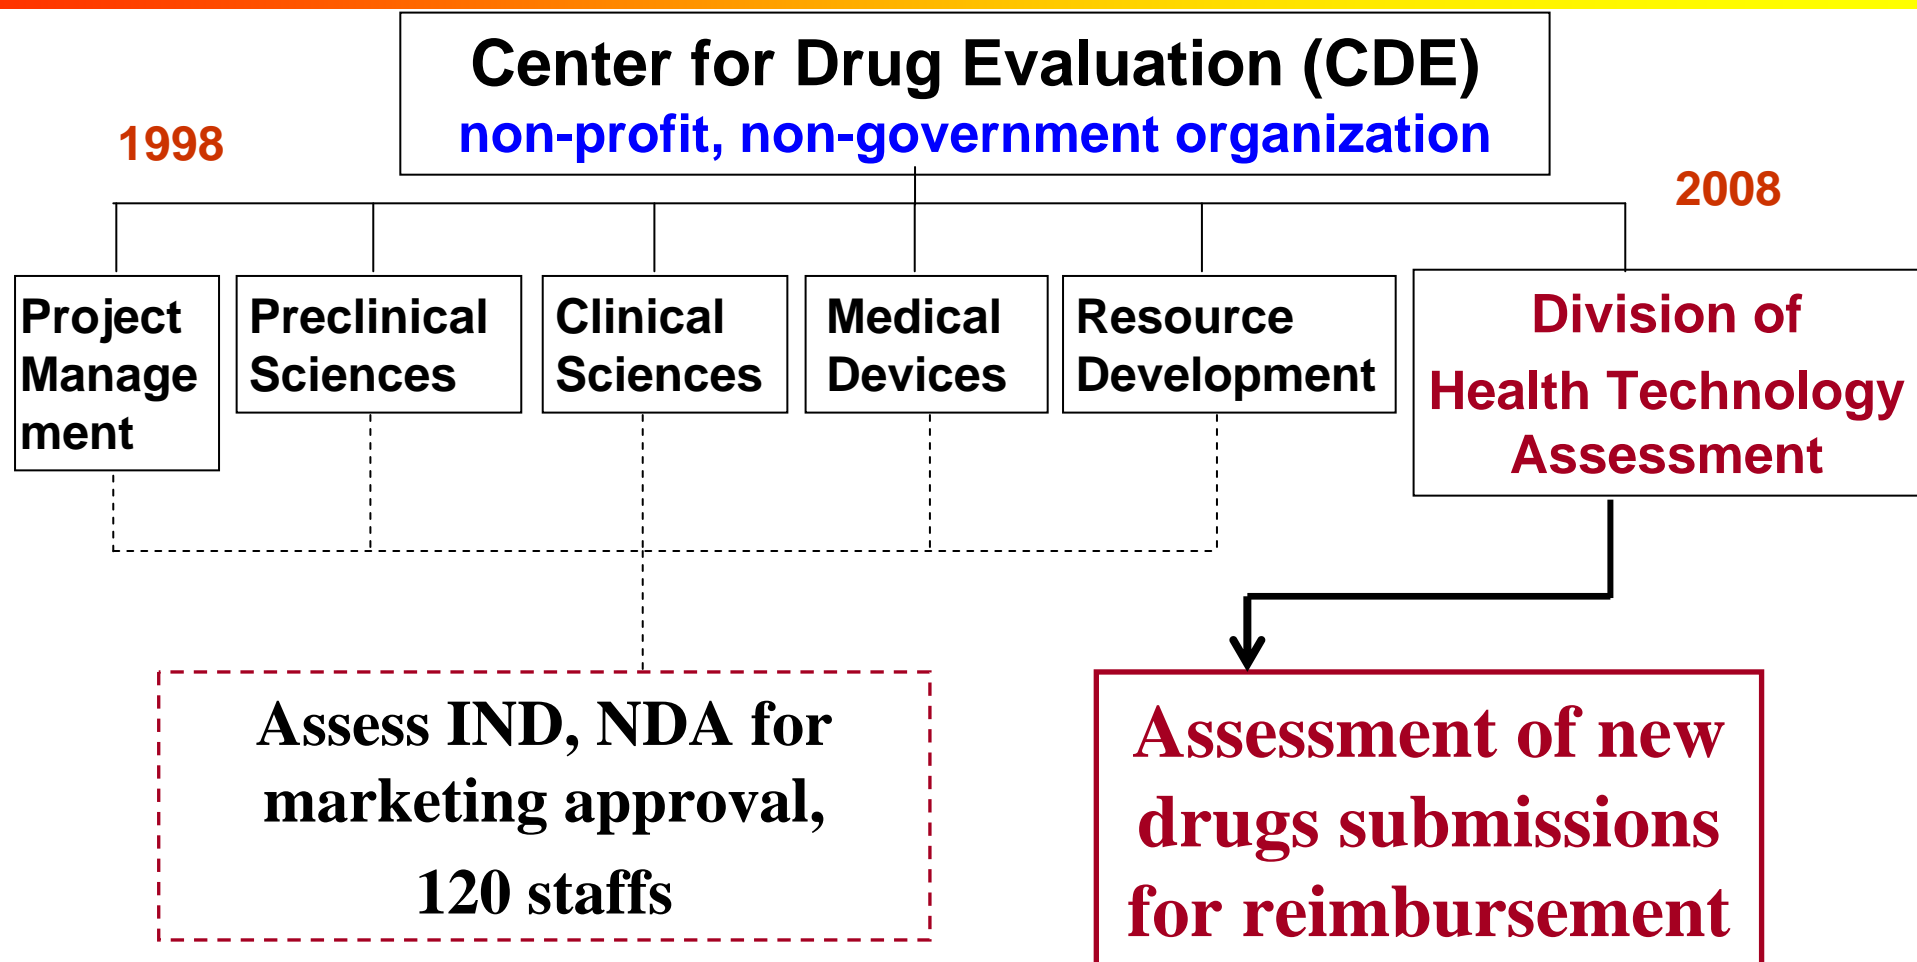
Center for Drug Evaluation (CDE)
non-profit, non-government organization

1998

2008

Project Manage ment

Preclinical Sciences

Clinical Sciences

Medical Devices

Resource Development

Division of Health Technology Assessment

Assess IND, NDA for marketing approval, 120 staffs

Assessment of new drugs submissions for reimbursement